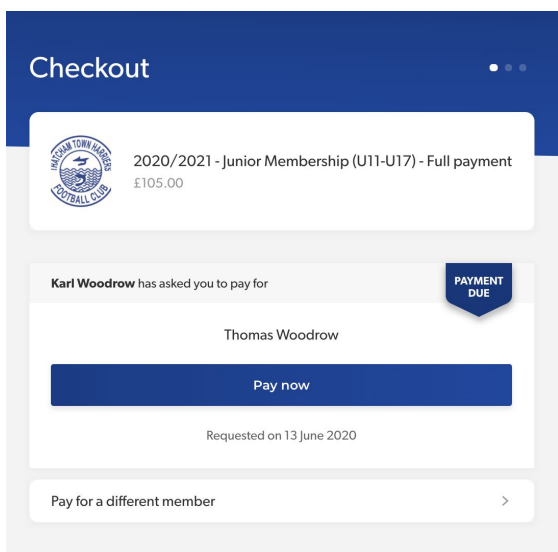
Checkout

THATCHAM TOWN HARRIERS FOOTBALL CLUB

2020/2021 - Junior Membership (U11-U17) - Full payment
£105.00

Karl Woodrow has asked you to pay for

PAYMENT DUE

Thomas Woodrow

Pay now

Requested on 13 June 2020

Pay for a different member